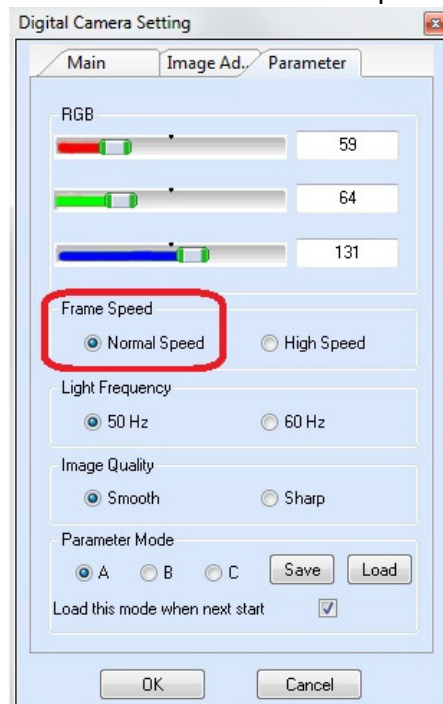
Digital Camera Setting

Main
Image Ad..
Parameter

RGB
59
64
131

Frame Speed
Normal Speed
High Speed

Light Frequency
50 Hz
60 Hz

Image Quality
Smooth
Sharp

Parameter Mode
A
B
C
Save
Load
Load this mode when next start

OK
Cancel